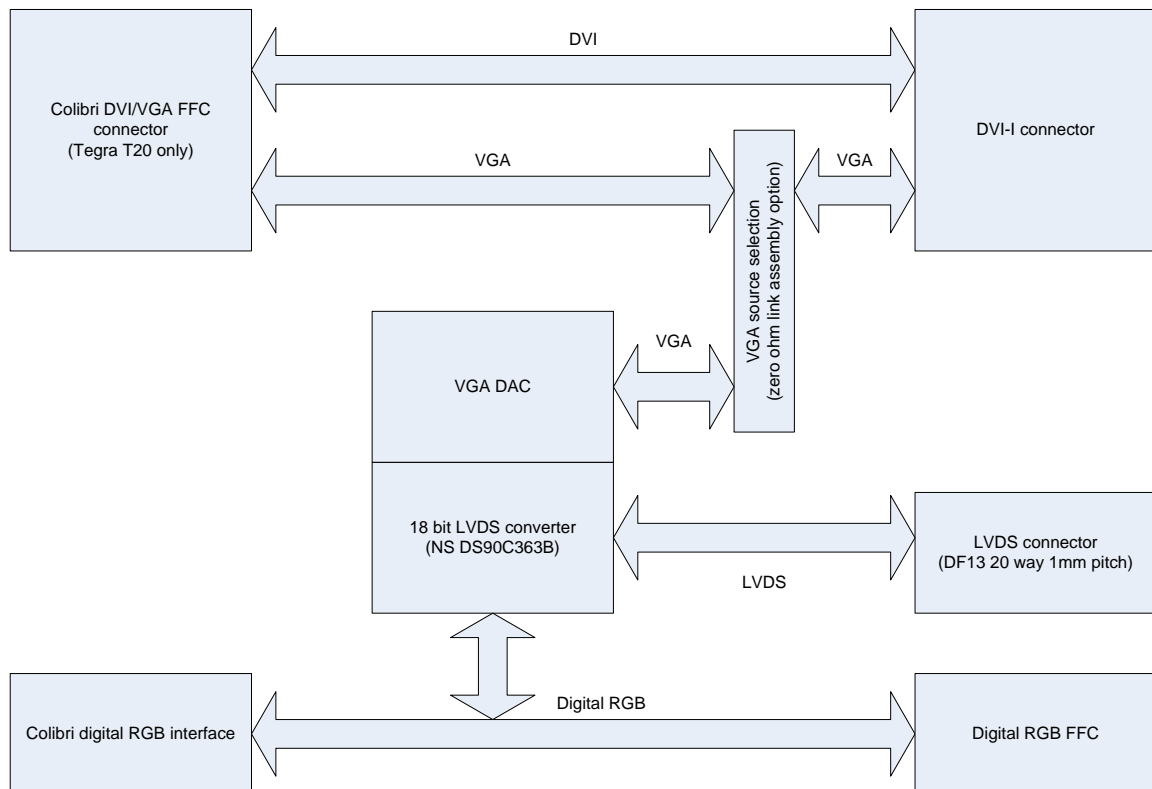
Colibri DVI/VGA FFC connector (Tegra T20 only)

DVI

DVI-I connector

VGA

VGA source selection (zero ohm link assembly option)

VGA

VGA DAC

VGA

18 bit LVDS converter (NS DS90C363B)

LVDS connector (DF13 20 way 1mm pitch)

LVDS

Digital RGB

Colibri digital RGB interface

Digital RGB FFC